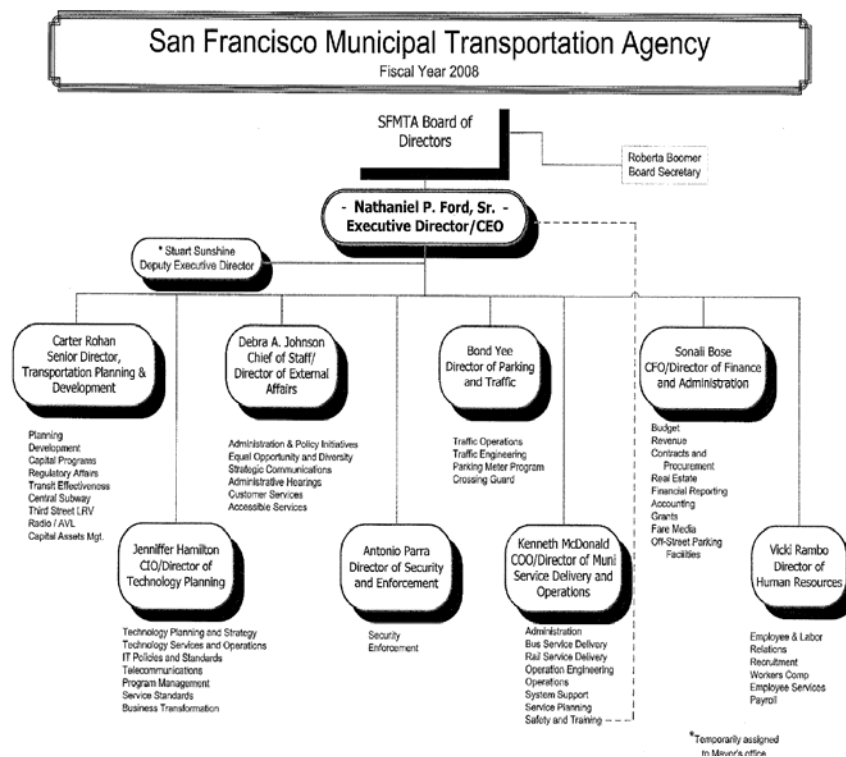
San Francisco Municipal Transportation Agency
Fiscal Year 2008

SFMTA Board of Directors

Roberta Boomer
Board Secretary

- Nathaniel P. Ford, Sr. -
Executive Director/CEO

* Stuart Sunshine
Deputy Executive Director

Carter Rohan
Senior Director, Transportation Planning & Development

Planning
Development
Capital Programs
Regulatory Affairs
Transit Effectiveness
Central Subway
Third Street LRV
Radio / AVL
Capital Assets Mgt.

Debra A. Johnson
Chief of Staff/ Director of External Affairs

Administration & Policy Initiatives
Equal Opportunity and Diversity
Strategic Communications
Administrative Hearings
Customer Services
Accessible Services

Bond Yee
Director of Parking and Traffic

Traffic Operations
Traffic Engineering
Parking Meter Program
Crossing Guard

Sonali Bose
CFO/Director of Finance and Administration

Budget
Revenue
Contracts and Procurement
Real Estate
Financial Reporting
Accounting
Grants
Fare Media
Off-Street Parking Facilities

Jenniffer Hamilton
CIO/Director of Technology Planning

Technology Planning and Strategy
Technology Services and Operations
IT Policies and Standards
Telecommunications
Program Management
Service Standards
Business Transformation

Antonio Parra
Director of Security and Enforcement

Security
Enforcement

Kenneth McDonald
COO/Director of Muni Service Delivery and Operations

Administration
Bus Service Delivery
Rail Service Delivery
Operation Engineering
Operations
System Support
Service Planning
Safety and Training

Vicki Rambo
Director of Human Resources

Employee & Labor Relations
Recruitment
Workers Comp
Employee Services
Payroll

*Temporarily assigned to Mayor's office